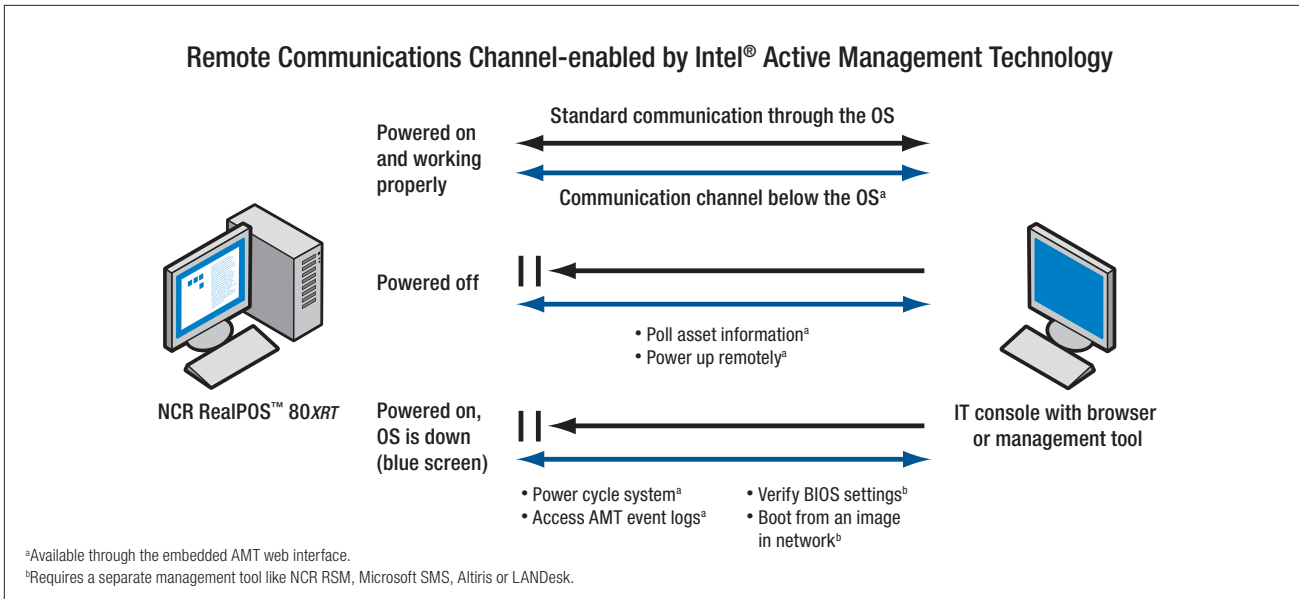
Remote Communications Channel-enabled by Intel® Active Management Technology

Powered on and working properly

Standard communication through the OS

Communication channel below the OS$^{a}$

Powered off

• Poll asset information$^{a}$
• Power up remotely$^{a}$

NCR RealPOS™ 80*XRT*

Powered on, OS is down (blue screen)

IT console with browser or management tool

• Power cycle system$^{a}$
• Access AMT event logs$^{a}$

• Verify BIOS settings$^{b}$
• Boot from an image in network$^{b}$

$^{a}$Available through the embedded AMT web interface.
$^{b}$Requires a separate management tool like NCR RSM, Microsoft SMS, Altiris or LANDesk.